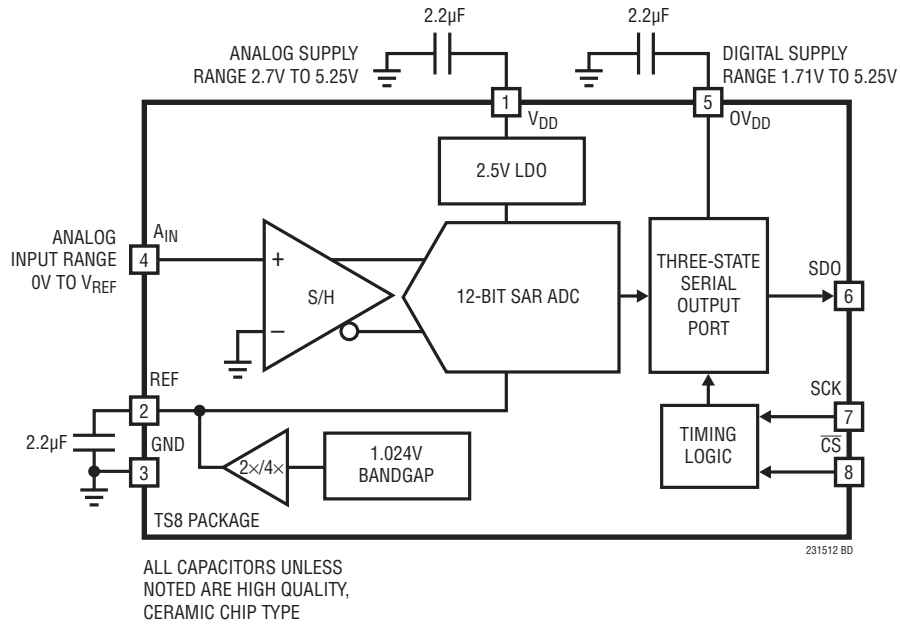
2.2µF

2.2µF

ANALOG SUPPLY RANGE 2.7V TO 5.25V

DIGITAL SUPPLY RANGE 1.71V TO 5.25V

1

$V_{DD}$

5

$OV_{DD}$

2.5V LDO

ANALOG INPUT RANGE 0V TO $V_{REF}$

$A_{IN}$

4

+

S/H

−

12-BIT SAR ADC

THREE-STATE SERIAL OUTPUT PORT

SDO

6

REF

2

SCK

7

2.2µF

GND

3

2×/4×

1.024V BANDGAP

TIMING LOGIC

$\overline{CS}$

8

TS8 PACKAGE

231512 BD

ALL CAPACITORS UNLESS NOTED ARE HIGH QUALITY, CERAMIC CHIP TYPE